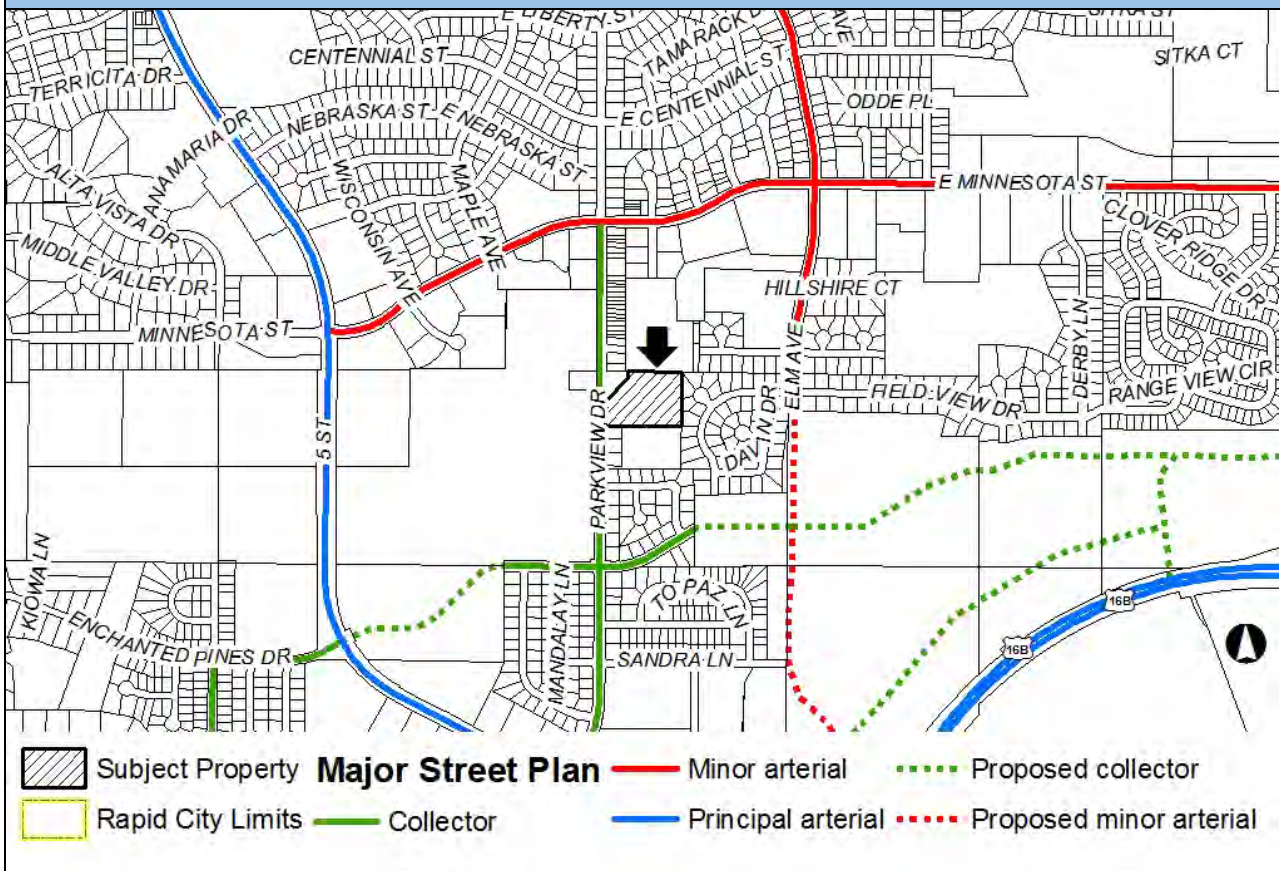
E LIBERTY ST
TAMARACK
SITKA ST
CENTENNIAL ST
SITKA CT
TERRICITA DR
E CENTENNIAL ST
ODDE PL
NEBRASKA ST
E NEBRASKA ST
ANAMARIA DR
WISCONSIN AVE
MAPLE AVE
E MINNESOTA ST
ALTA VISTA DR
CLOVER RIDGE DR
MIDDLE VALLEY DR
HILLSHIRE CT
MINNESOTA ST
DERBY LN
ELM AVE
RANGE VIEW CIR
FIELD VIEW DR
PARKVIEW DR
DAVIN DR
5 ST
KIOWA LN
TOPAZ LN
MANDALAY LN
ENCHANTED PINES DR
SANDRA LN
16B
16B

Subject Property
Major Street Plan
Minor arterial
Proposed collector
Rapid City Limits
Collector
Principal arterial
Proposed minor arterial